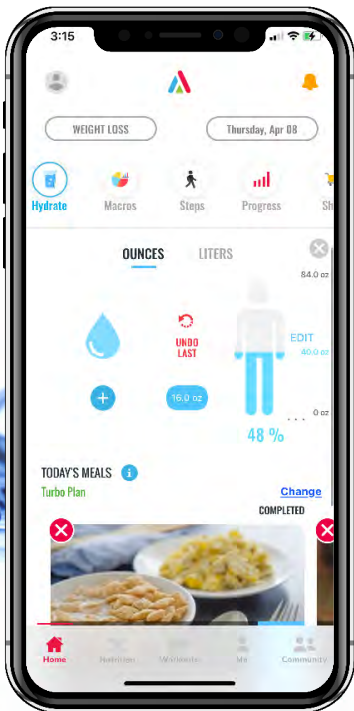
3:15

WEIGHT LOSS

Thursday, Apr 08

Hydrate
Macros
Steps
Progress
Sh

OUNCES
LITERS

84.0 oz

UNDO LAST

EDIT
40.0 oz

16.0 oz

0 oz

48 %

TODAY'S MEALS

Turbo Plan

Change

COMPLETED

Home
Nutrition
Workouts
Me
Community